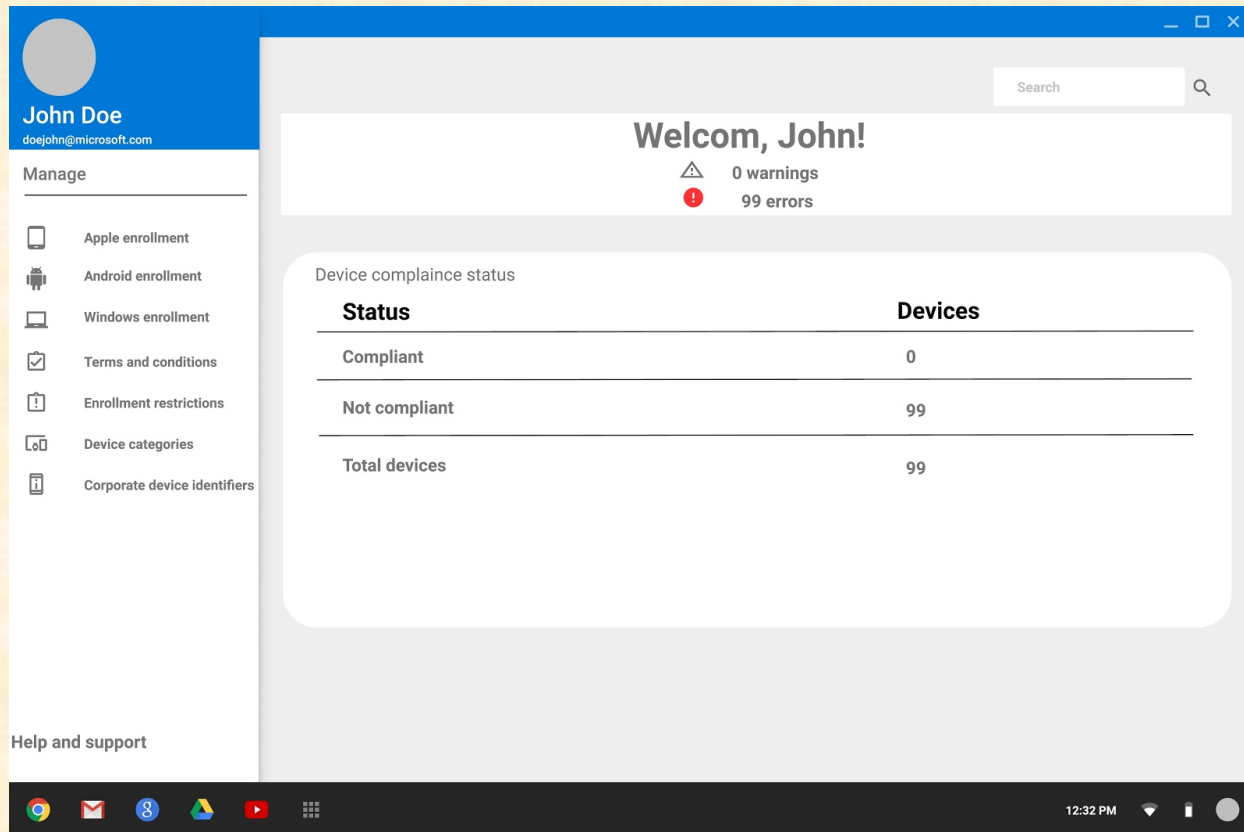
John Doe
doejohn@microsoft.com

Manage

Apple enrollment
Android enrollment
Windows enrollment
Terms and conditions
Enrollment restrictions
Device categories
Corporate device identifiers

Help and support

Search

Welcom, John!
0 warnings
99 errors

Device complaince status

| Status | Devices |
|---|---|
| Compliant | 0 |
| Not compliant | 99 |
| Total devices | 99 |

12:32 PM